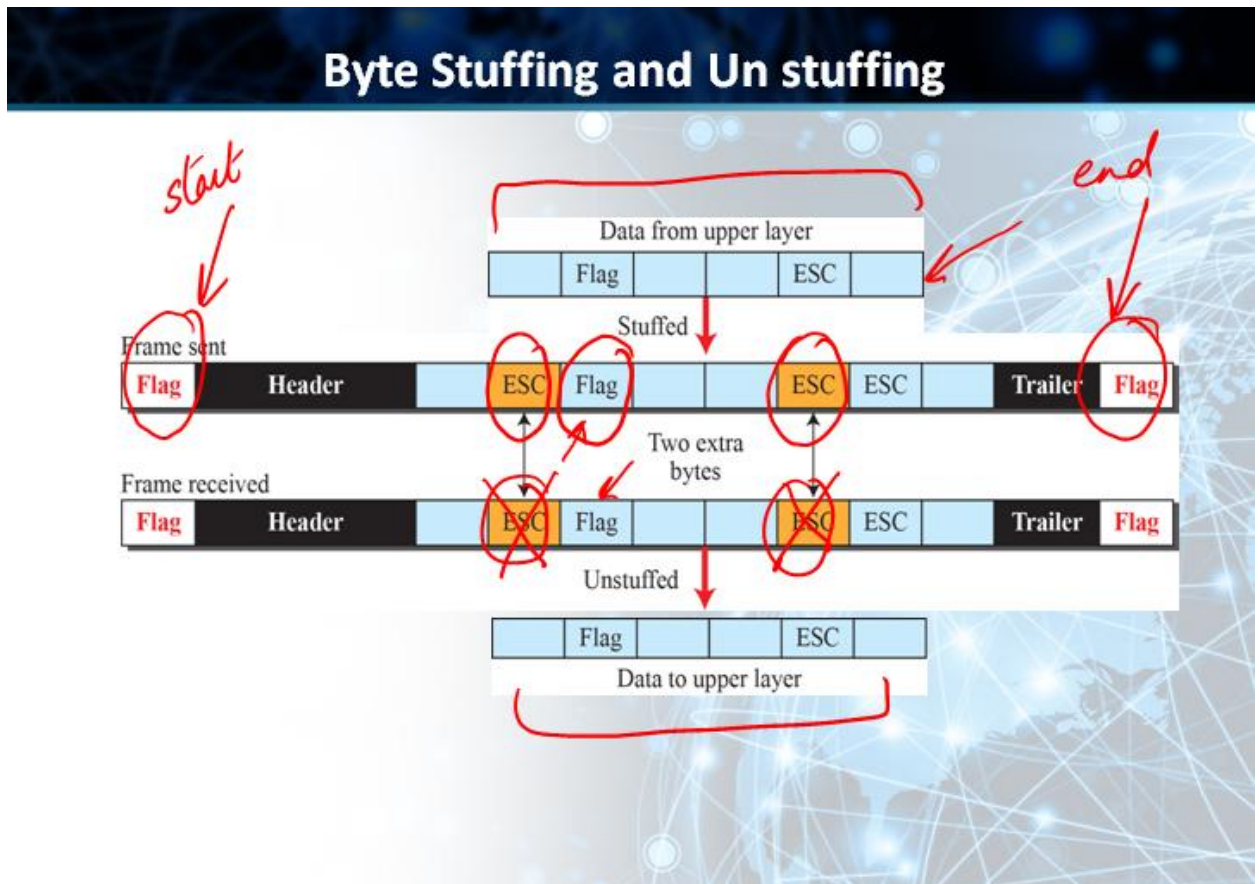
Byte Stuffing and Un stuffing

start

end

Data from upper layer

Flag ESC

Stuffed

Frame sent

Flag Header ESC Flag ESC ESC Trailer Flag

Two extra bytes

Frame received

Flag Header ESC Flag ESC ESC Trailer Flag

Unstuffed

Flag ESC

Data to upper layer